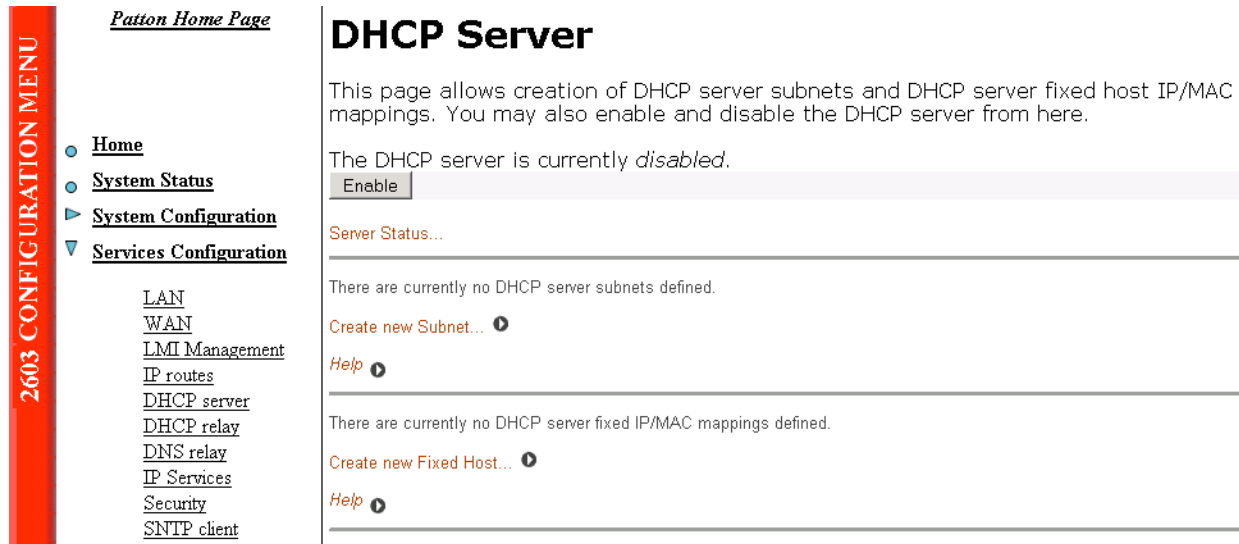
2603 CONFIGURATION MENU

Patton Home Page

Home
System Status
System Configuration
Services Configuration

LAN
WAN
LMI Management
IP routes
DHCP server
DHCP relay
DNS relay
IP Services
Security
SNTP client

DHCP Server

This page allows creation of DHCP server subnets and DHCP server fixed host IP/MAC mappings. You may also enable and disable the DHCP server from here.

The DHCP server is currently *disabled*.

Enable

Server Status...

There are currently no DHCP server subnets defined.

Create new Subnet...

*Help*

There are currently no DHCP server fixed IP/MAC mappings defined.

Create new Fixed Host...

*Help*